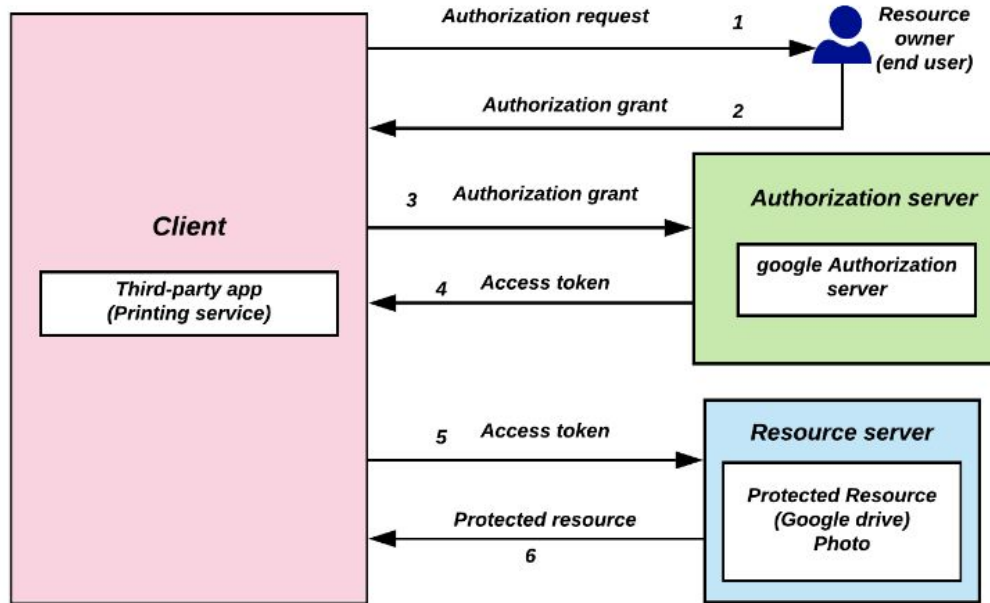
Authorization request
1
Resource owner (end user)
Authorization grant
2
Client
Third-party app (Printing service)
3
Authorization grant
Authorization server
google Authorization server
4
Access token
5
Access token
Resource server
Protected Resource (Google drive) Photo
Protected resource
6